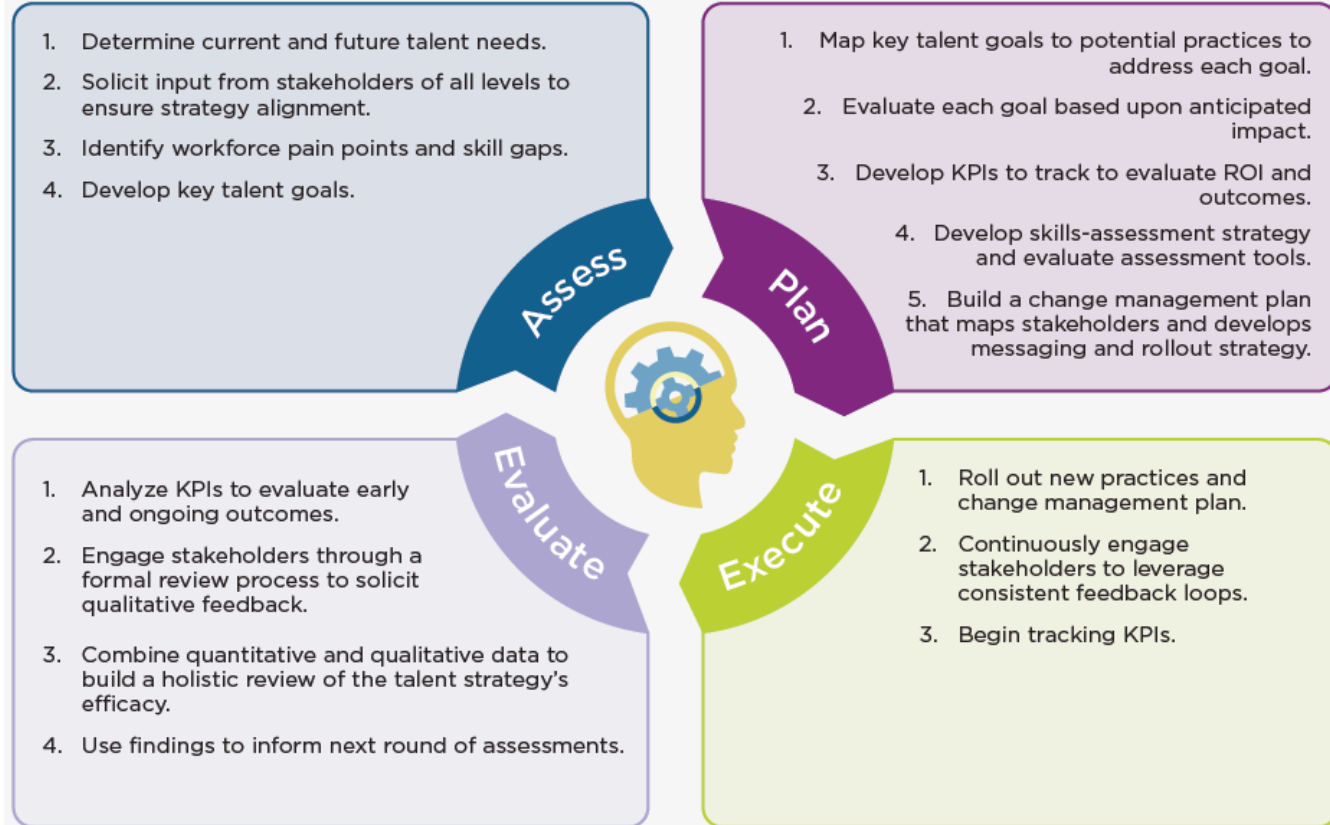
1. Determine current and future talent needs.
2. Solicit input from stakeholders of all levels to ensure strategy alignment.
3. Identify workforce pain points and skill gaps.
4. Develop key talent goals.

Assess

1. Map key talent goals to potential practices to address each goal.
2. Evaluate each goal based upon anticipated impact.
3. Develop KPIs to track to evaluate ROI and outcomes.
4. Develop skills-assessment strategy and evaluate assessment tools.
5. Build a change management plan that maps stakeholders and develops messaging and rollout strategy.

Plan

Evaluate

1. Analyze KPIs to evaluate early and ongoing outcomes.
2. Engage stakeholders through a formal review process to solicit qualitative feedback.
3. Combine quantitative and qualitative data to build a holistic review of the talent strategy's efficacy.
4. Use findings to inform next round of assessments.

Execute

1. Roll out new practices and change management plan.
2. Continuously engage stakeholders to leverage consistent feedback loops.
3. Begin tracking KPIs.